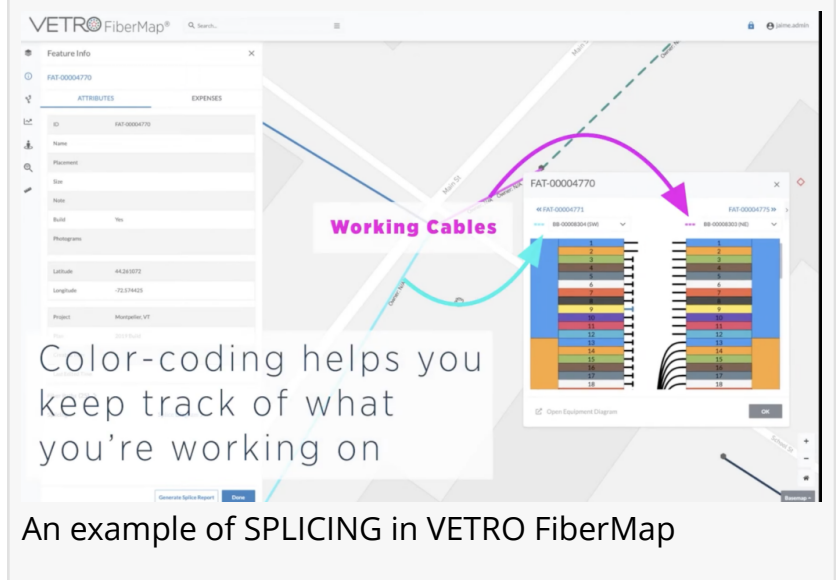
VETRO FiberMap®

Search...

jaime.admin

Feature Info

FAT-00004770

ATTRIBUTES

EXPENSES

ID FAT-00004770

Name

Placement

Size

Note

Build Yes

Photograms

Latitude 44.261072

Longitude -72.574425

Project Montpelier, VT

Main St

Main St

FAT-00004770

« FAT-00004771

FAT-00004775 »

BB-00008304 (SW)

BB-00008303 (NE)

Working Cables

| 1 | 1 |
|---|---|
| 2 | 2 |
| 3 | 3 |
| 4 | 4 |
| 5 | 5 |
| 6 | 6 |
| 7 | 7 |
| 8 | 8 |
| 9 | 9 |
| 10 | 10 |
| 11 | 11 |
| 12 | 12 |
| 13 | 13 |
| 14 | 14 |
| 15 | 15 |
| 16 | 16 |
| 17 | 17 |
| 18 | 18 |

Color-coding helps you keep track of what you're working on

Open Equipment Diagram

OK

Generate Splice Report

Done

School St

Basemap

An example of SPLICING in VETRO FiberMap